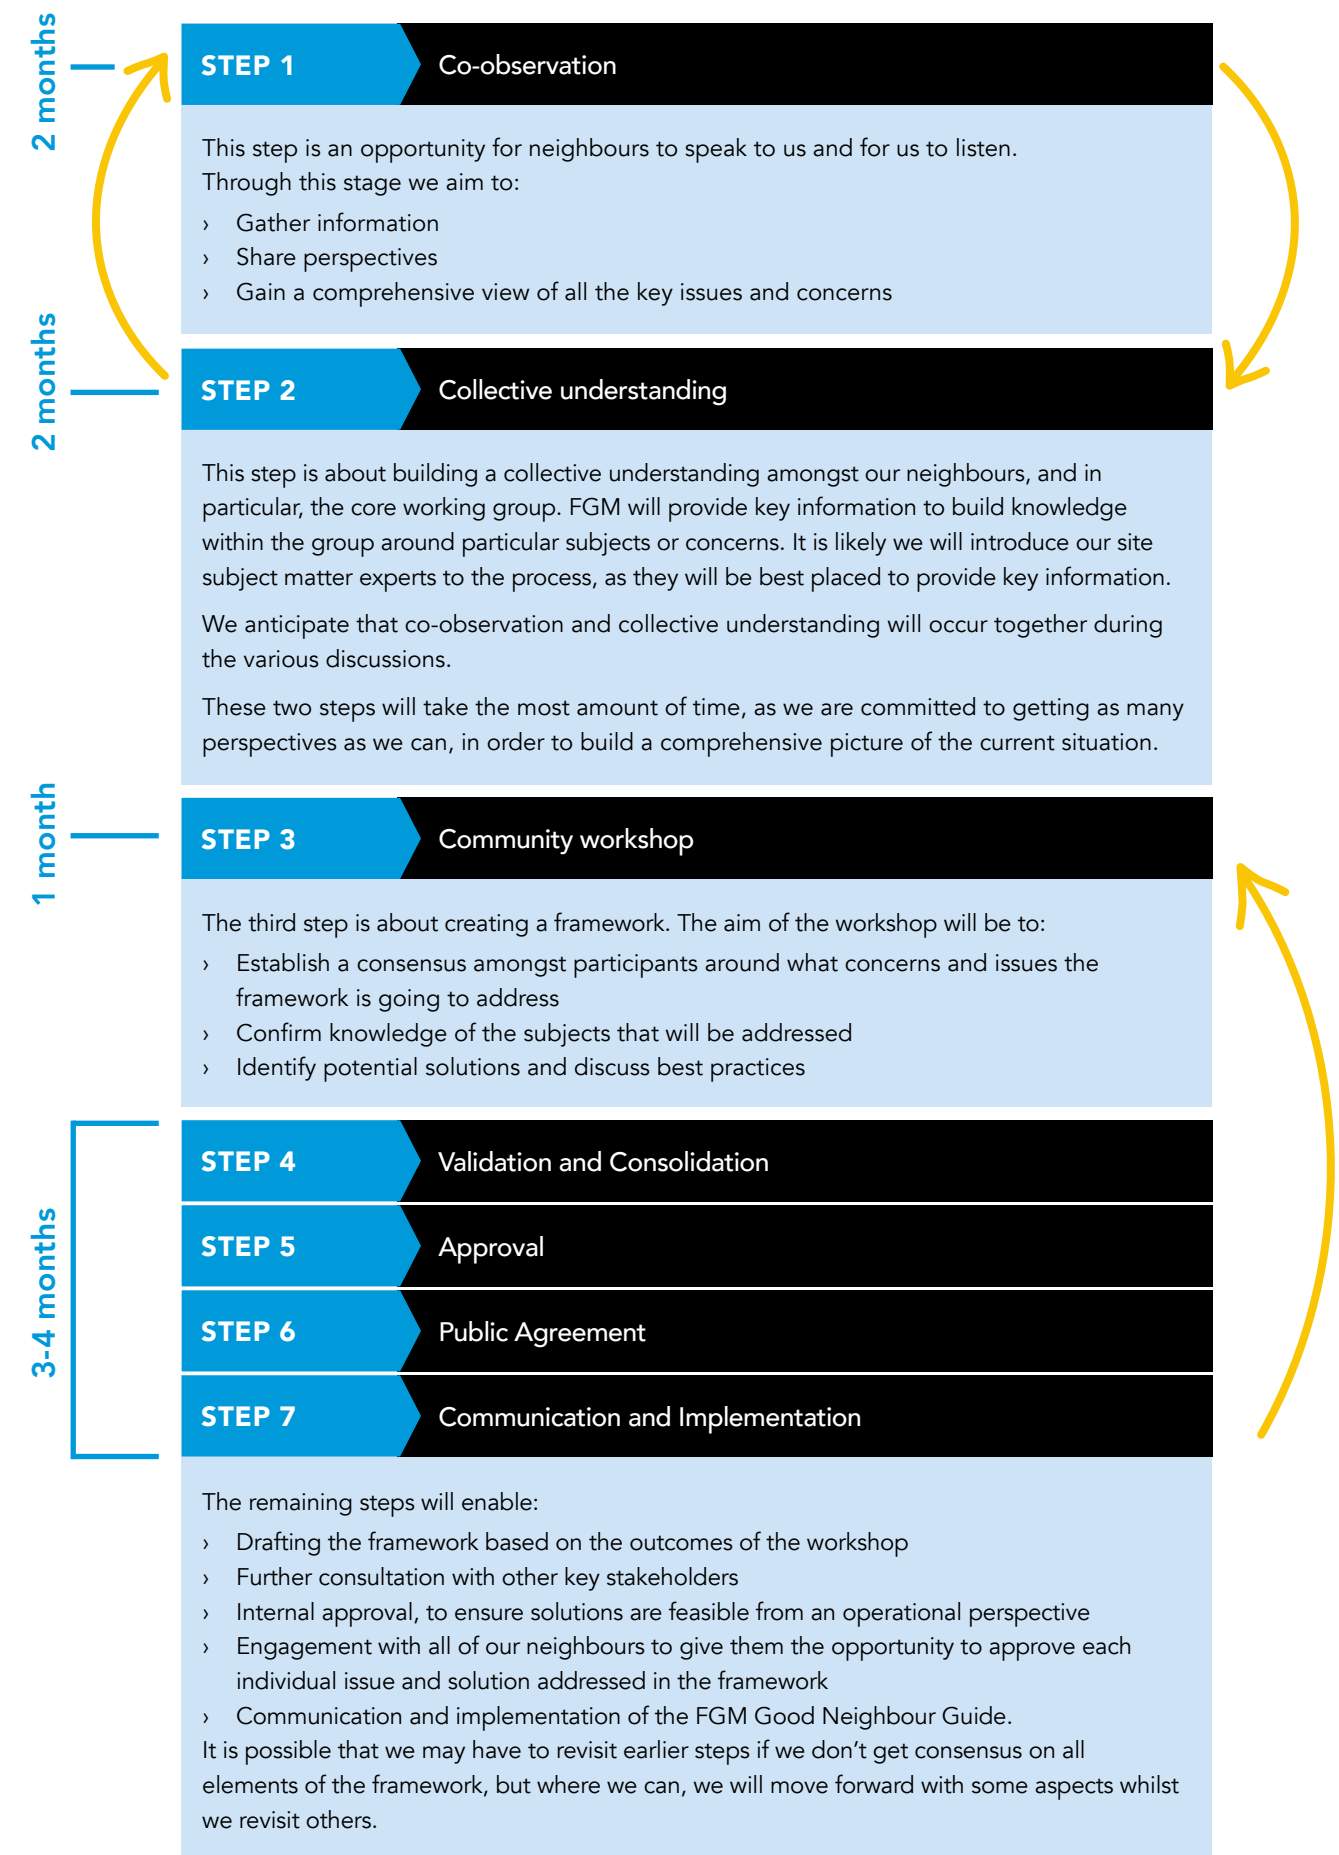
2 months

STEP 1 Co-observation

This step is an opportunity for neighbours to speak to us and for us to listen. Through this stage we aim to:
› Gather information
› Share perspectives
› Gain a comprehensive view of all the key issues and concerns

2 months

STEP 2 Collective understanding

This step is about building a collective understanding amongst our neighbours, and in particular, the core working group. FGM will provide key information to build knowledge within the group around particular subjects or concerns. It is likely we will introduce our site subject matter experts to the process, as they will be best placed to provide key information.

We anticipate that co-observation and collective understanding will occur together during the various discussions.

These two steps will take the most amount of time, as we are committed to getting as many perspectives as we can, in order to build a comprehensive picture of the current situation.

1 month

STEP 3 Community workshop

The third step is about creating a framework. The aim of the workshop will be to:
› Establish a consensus amongst participants around what concerns and issues the framework is going to address
› Confirm knowledge of the subjects that will be addressed
› Identify potential solutions and discuss best practices

3-4 months

STEP 4 Validation and Consolidation

STEP 5 Approval

STEP 6 Public Agreement

STEP 7 Communication and Implementation

The remaining steps will enable:
› Drafting the framework based on the outcomes of the workshop
› Further consultation with other key stakeholders
› Internal approval, to ensure solutions are feasible from an operational perspective
› Engagement with all of our neighbours to give them the opportunity to approve each individual issue and solution addressed in the framework
› Communication and implementation of the FGM Good Neighbour Guide.
It is possible that we may have to revisit earlier steps if we don't get consensus on all elements of the framework, but where we can, we will move forward with some aspects whilst we revisit others.